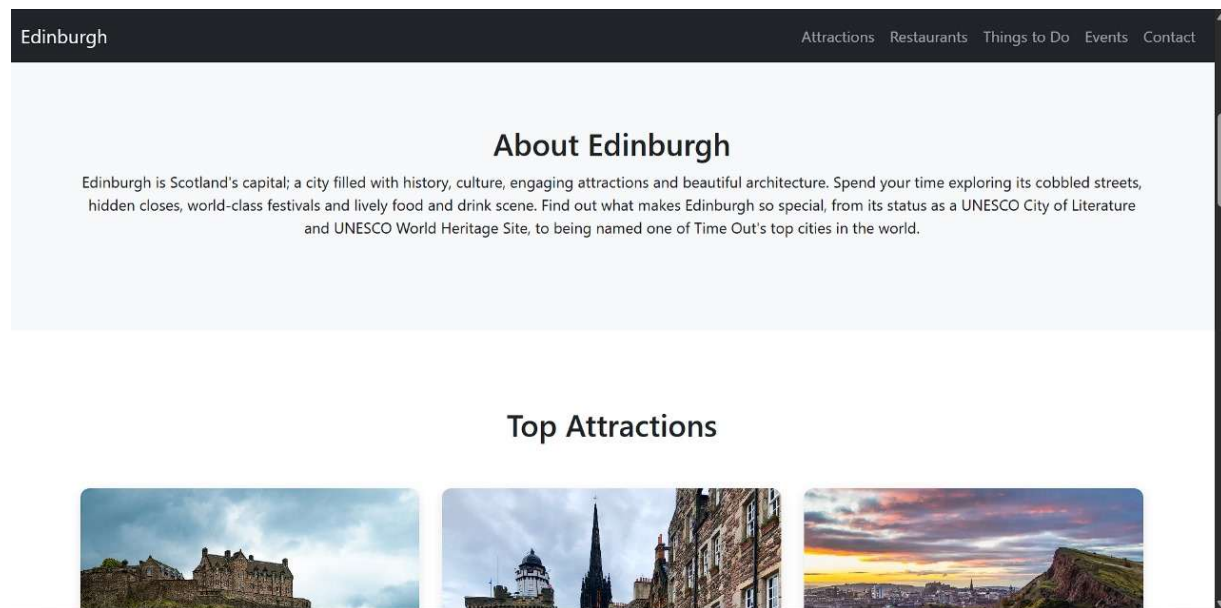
Edinburgh

Attractions Restaurants Things to Do Events Contact

About Edinburgh

Edinburgh is Scotland's capital; a city filled with history, culture, engaging attractions and beautiful architecture. Spend your time exploring its cobbled streets, hidden closes, world-class festivals and lively food and drink scene. Find out what makes Edinburgh so special, from its status as a UNESCO City of Literature and UNESCO World Heritage Site, to being named one of Time Out's top cities in the world.

Top Attractions